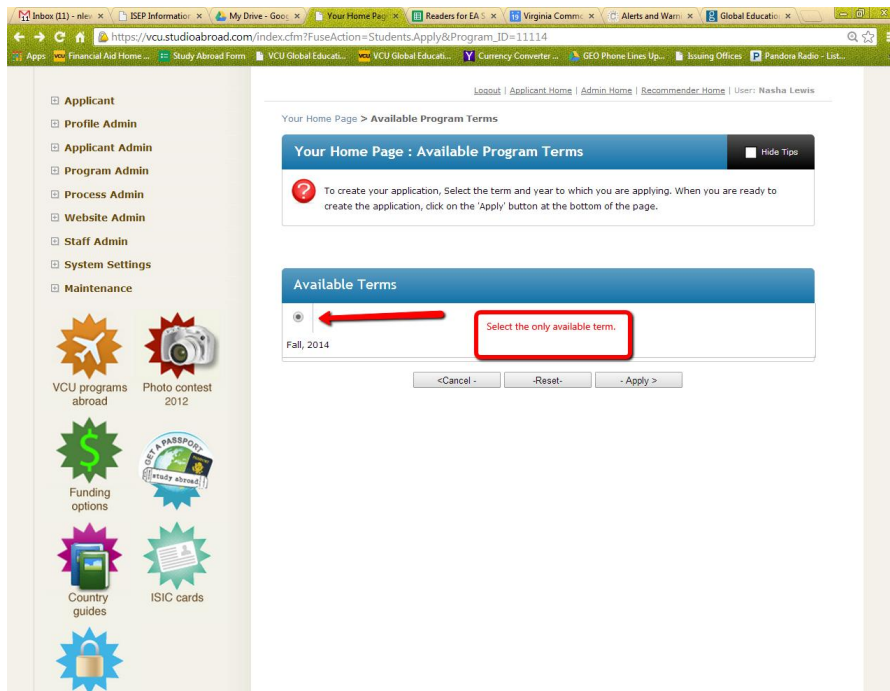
Inbox (11) - nle× | ISEP Informatio × | My Drive - Goo × | Your Home Pag × | Readers for EA × | Virginia Comm × | Alerts and Warn × | Global Educatio ×

https://vcu.studioabroad.com/index.cfm?FuseAction=Students.Apply&Program_ID=11114

Apps | Financial Aid Home ... | Study Abroad Form | VCU Global Educati... | VCU Global Educati... | Currency Converter ... | GEO Phone Lines Up... | Issuing Offices | Pandora Radio - List...

Logout | Applicant Home | Admin Home | Recommender Home | User: Nasha Lewis

Applicant
Profile Admin
Applicant Admin
Program Admin
Process Admin
Website Admin
Staff Admin
System Settings
Maintenance

VCU programs abroad
Photo contest 2012
Funding options
GET A PASSPORT study abroad
Country guides
ISIC cards

Your Home Page > Available Program Terms

Your Home Page : Available Program Terms

Hide Tips

To create your application, Select the term and year to which you are applying. When you are ready to create the application, click on the 'Apply' button at the bottom of the page.

Available Terms

Select the only available term.

Fall, 2014

<Cancel -
-Reset-
- Apply >